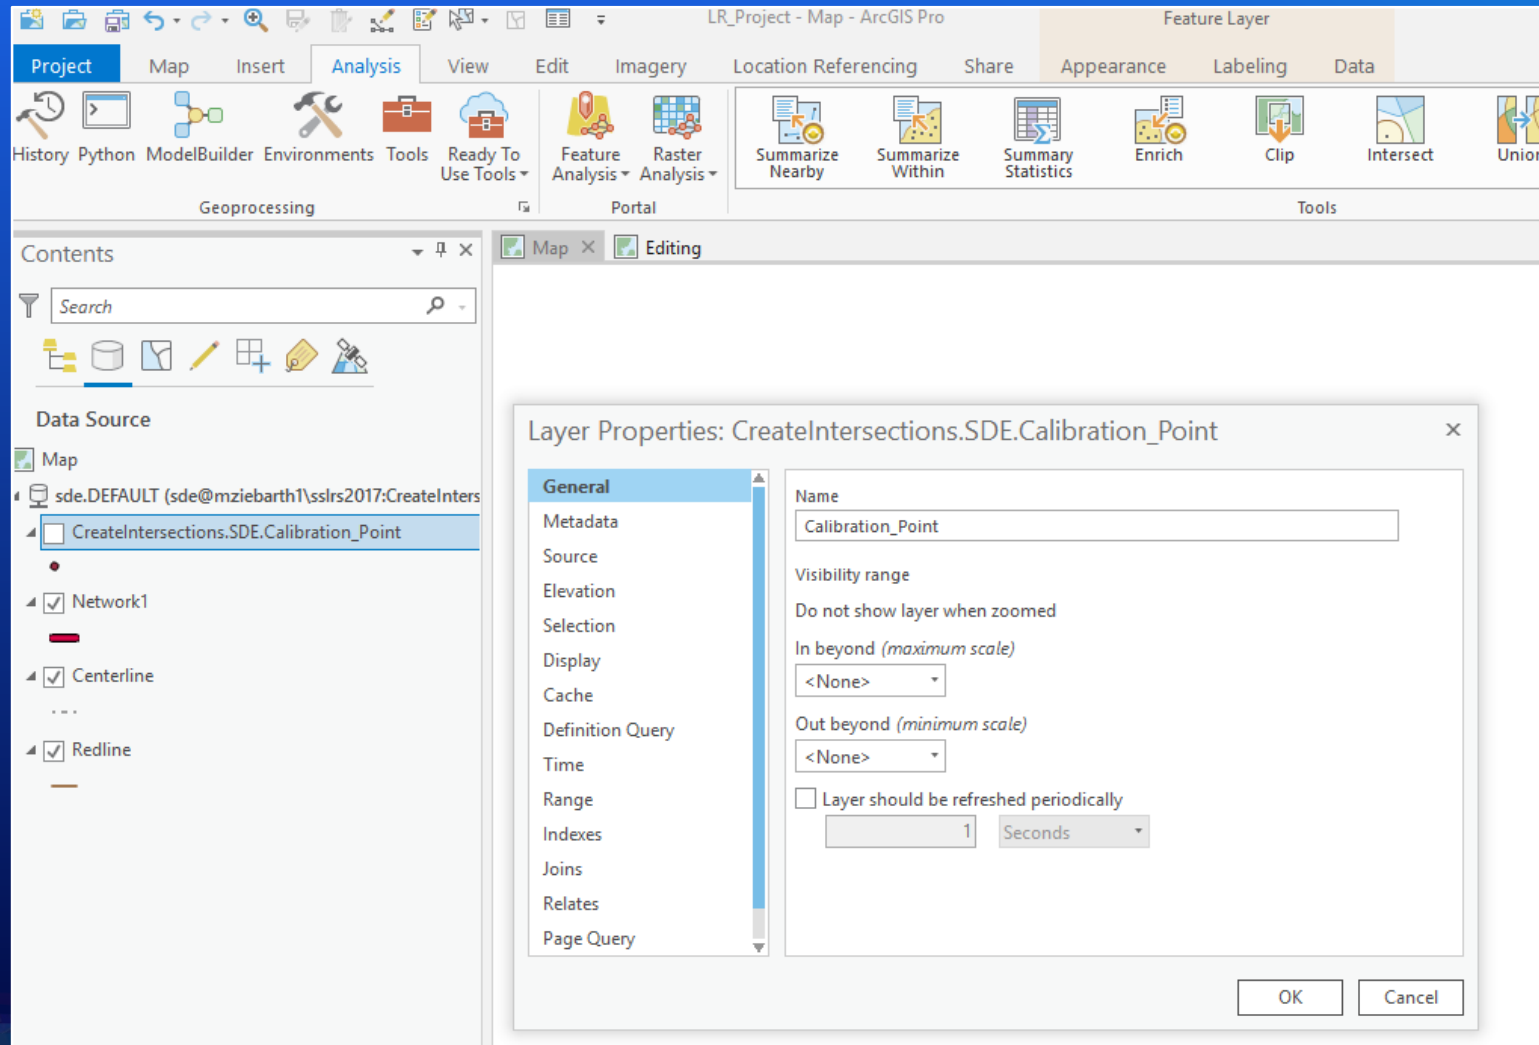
LR_Project - Map - ArcGIS Pro

Feature Layer

Project Map Insert Analysis View Edit Imagery Location Referencing Share Appearance Labeling Data

History Python ModelBuilder Environments Tools Ready To Use Tools

Geoprocessing

Feature Analysis Raster Analysis

Portal

Summarize Nearby Summarize Within Summary Statistics Enrich Clip Intersect Unio

Tools

Contents

Search

Data Source

Map

sde.DEFAULT (sde@mziebarth1\sslrs2017:CreateInters

CreateIntersections.SDE.Calibration_Point

Network1

Centerline

Redline

Map Editing

Layer Properties: CreateIntersections.SDE.Calibration_Point

General
Metadata
Source
Elevation
Selection
Display
Cache
Definition Query
Time
Range
Indexes
Joins
Relates
Page Query

Name

Calibration_Point

Visibility range

Do not show layer when zoomed

In beyond (maximum scale)

<None>

Out beyond (minimum scale)

<None>

Layer should be refreshed periodically

1 Seconds

OK Cancel